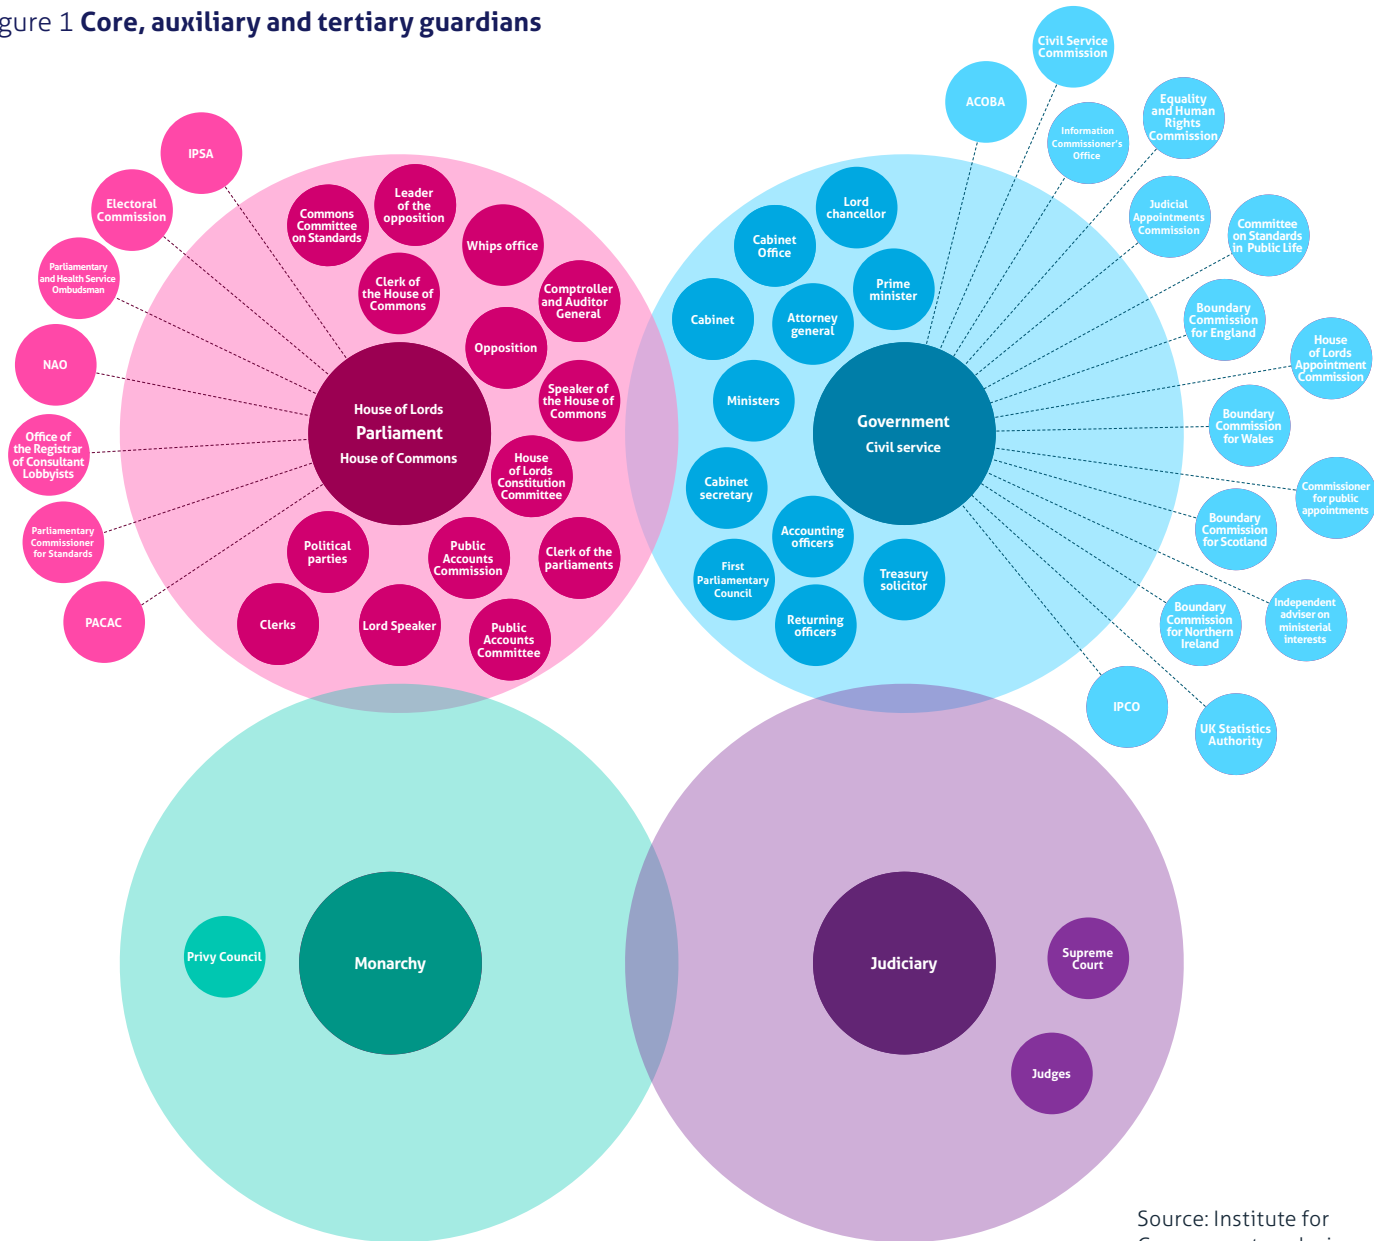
gure 1 **Core, auxiliary and tertiary guardians**

IPSA
Electoral Commission
Parliamentary and Health Service Ombudsman
NAO
Office of the Registrar of Consultant Lobbyists
Parliamentary Commissioner for Standards
PACAC

Commons Committee on Standards
Leader of the opposition
Whips office
Clerk of the House of Commons
Comptroller and Auditor General
Opposition
Speaker of the House of Commons
House of Lords
Parliament
House of Commons
House of Lords Constitution Committee
Political parties
Public Accounts Commission
Clerk of the parliaments
Clerks
Lord Speaker
Public Accounts Committee

Civil Service Commission
ACOBA
Information Commissioner's Office
Equality and Human Rights Commission
Judicial Appointments Commission
Committee on Standards in Public Life
Boundary Commission for England
House of Lords Appointment Commission
Boundary Commission for Wales
Commissioner for public appointments
Boundary Commission for Scotland
Independent adviser on ministerial interests
Boundary Commission for Northern Ireland
IPCO
UK Statistics Authority

Lord chancellor
Cabinet Office
Prime minister
Cabinet
Attorney general
Ministers
Government
Civil service
Cabinet secretary
Accounting officers
First Parliamentary Council
Treasury solicitor
Returning officers

Privy Council
Monarchy

Judiciary
Supreme Court
Judges

Source: Institute for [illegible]